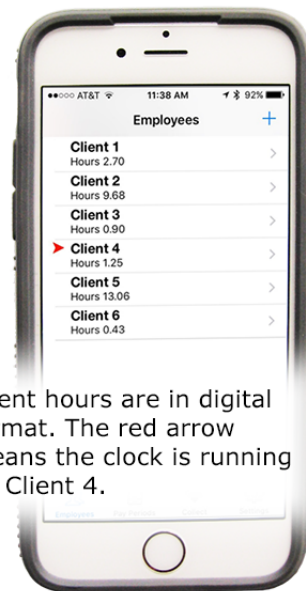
●●○○○ AT&T 11:38 AM 92%

Employees +

Client 1
Hours 2.70

Client 2
Hours 9.68

Client 3
Hours 0.90

Client 4
Hours 1.25

Client 5
Hours 13.06

Client 6
Hours 0.43

ent hours are in digital mat. The red arrow eans the clock is running Client 4.

Employees Pay Periods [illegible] Settings